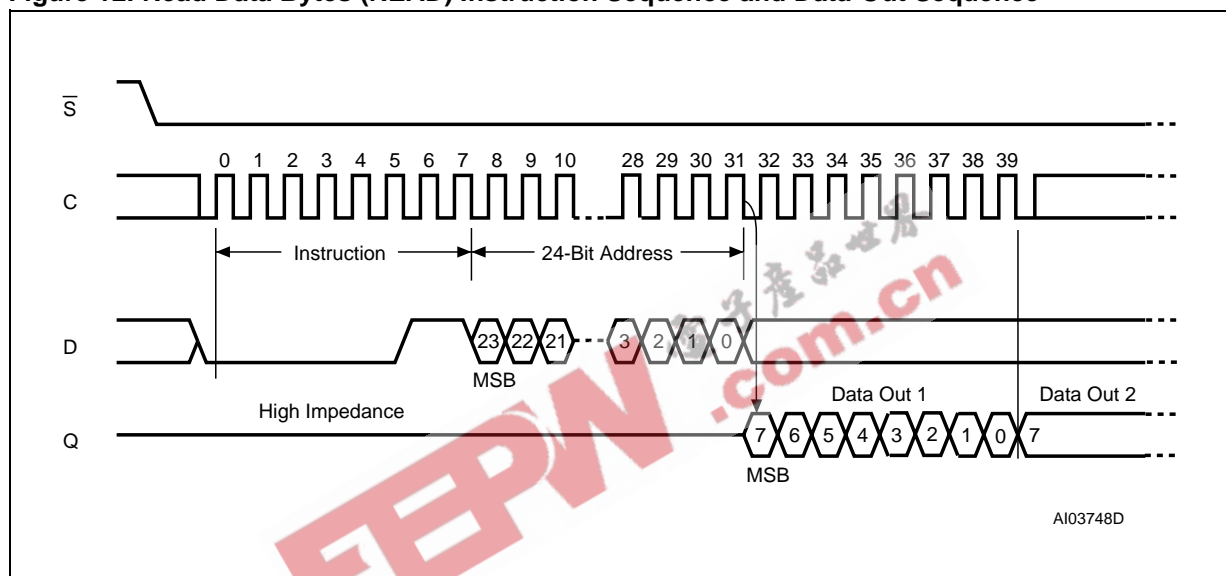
Figure 12. Read Data Bytes (READ) Instruction Sequence and Data-Out Sequence

$\overline{S}$

C

0 1 2 3 4 5 6 7 8 9 10 28 29 30 31 32 33 34 35 36 37 38 39

Instruction

24-Bit Address

D

23 22 21 3 2 1 0

MSB

Data Out 1

Data Out 2

High Impedance

Q

7 6 5 4 3 2 1 0 7

MSB

AI03748D

EEPW

电子产品世界

.com.cn